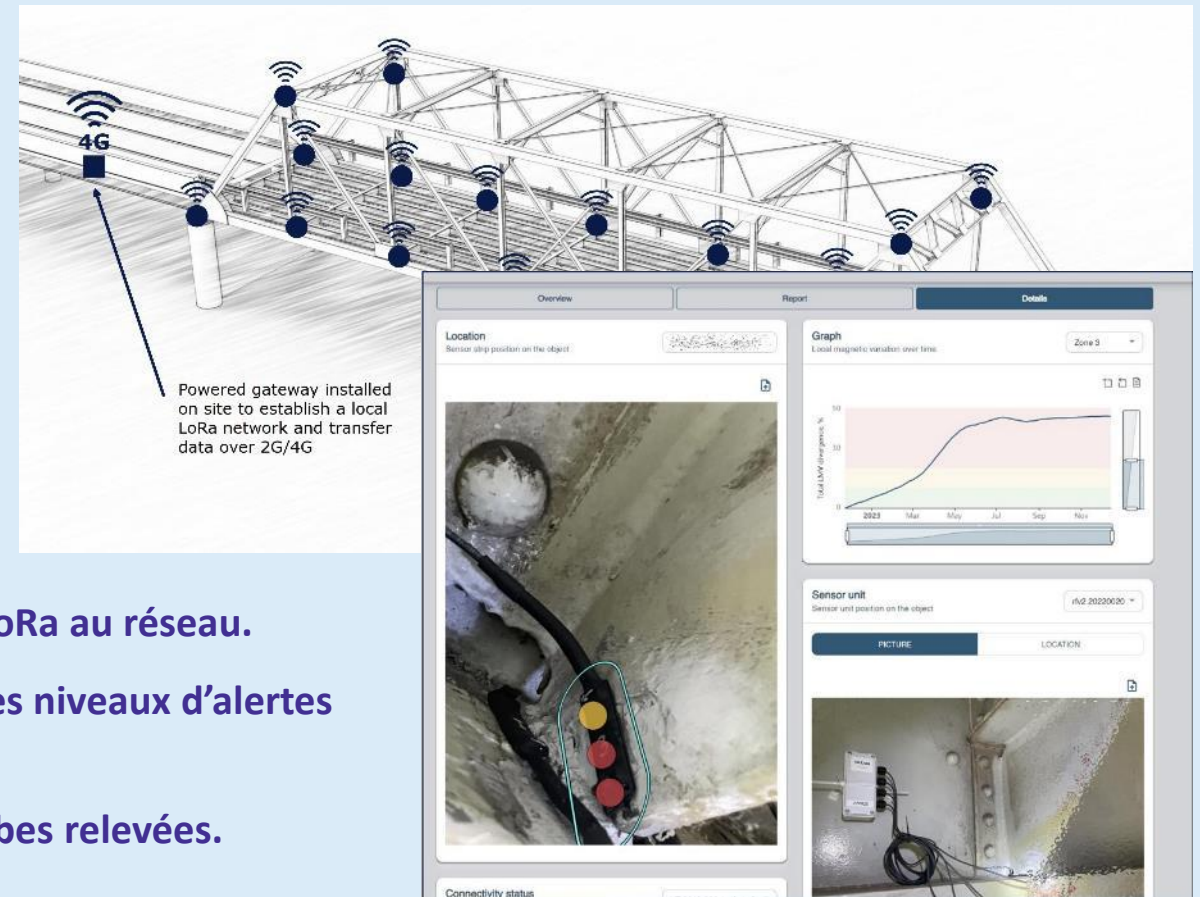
4G

Powered gateway installed on site to establish a local LoRa network and transfer data over 2G/4G

oRa au réseau.

es niveaux d'alertes

bes relevées.

Overview | Report | Details

Location
Sensor strip position on the object

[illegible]

Graph
Local magnetic variation over time

Zone 3

Total LMV divergence, %

50

30

0

2023 Mar May Jul Sep Nov

Sensor unit
Sensor unit position on the object

rlv2.20220020

PICTURE

LOCATION

Connectivity status